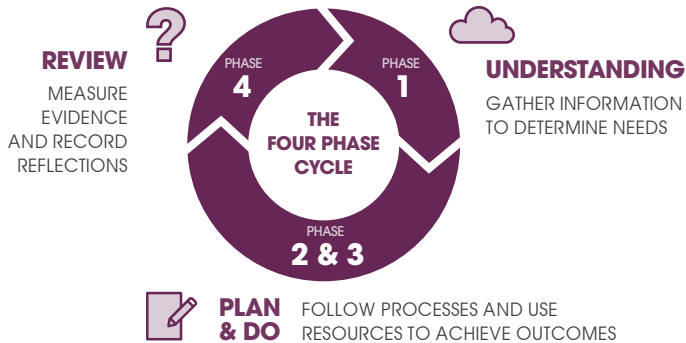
REVIEW

MEASURE EVIDENCE AND RECORD REFLECTIONS

PHASE
4

PHASE
1

THE FOUR PHASE CYCLE

UNDERSTANDING

GATHER INFORMATION TO DETERMINE NEEDS

PHASE
2 & 3

PLAN & DO

FOLLOW PROCESSES AND USE RESOURCES TO ACHIEVE OUTCOMES